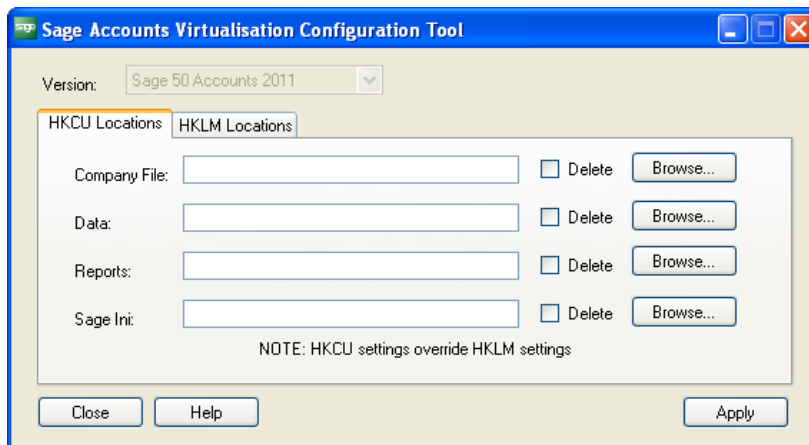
sage Sage Accounts Virtualisation Configuration Tool

Version: Sage 50 Accounts 2011

HKCU Locations HKLM Locations

Company File: Delete Browse...

Data: Delete Browse...

Reports: Delete Browse...

Sage Ini: Delete Browse...

NOTE: HKCU settings override HKLM settings

Close Help Apply